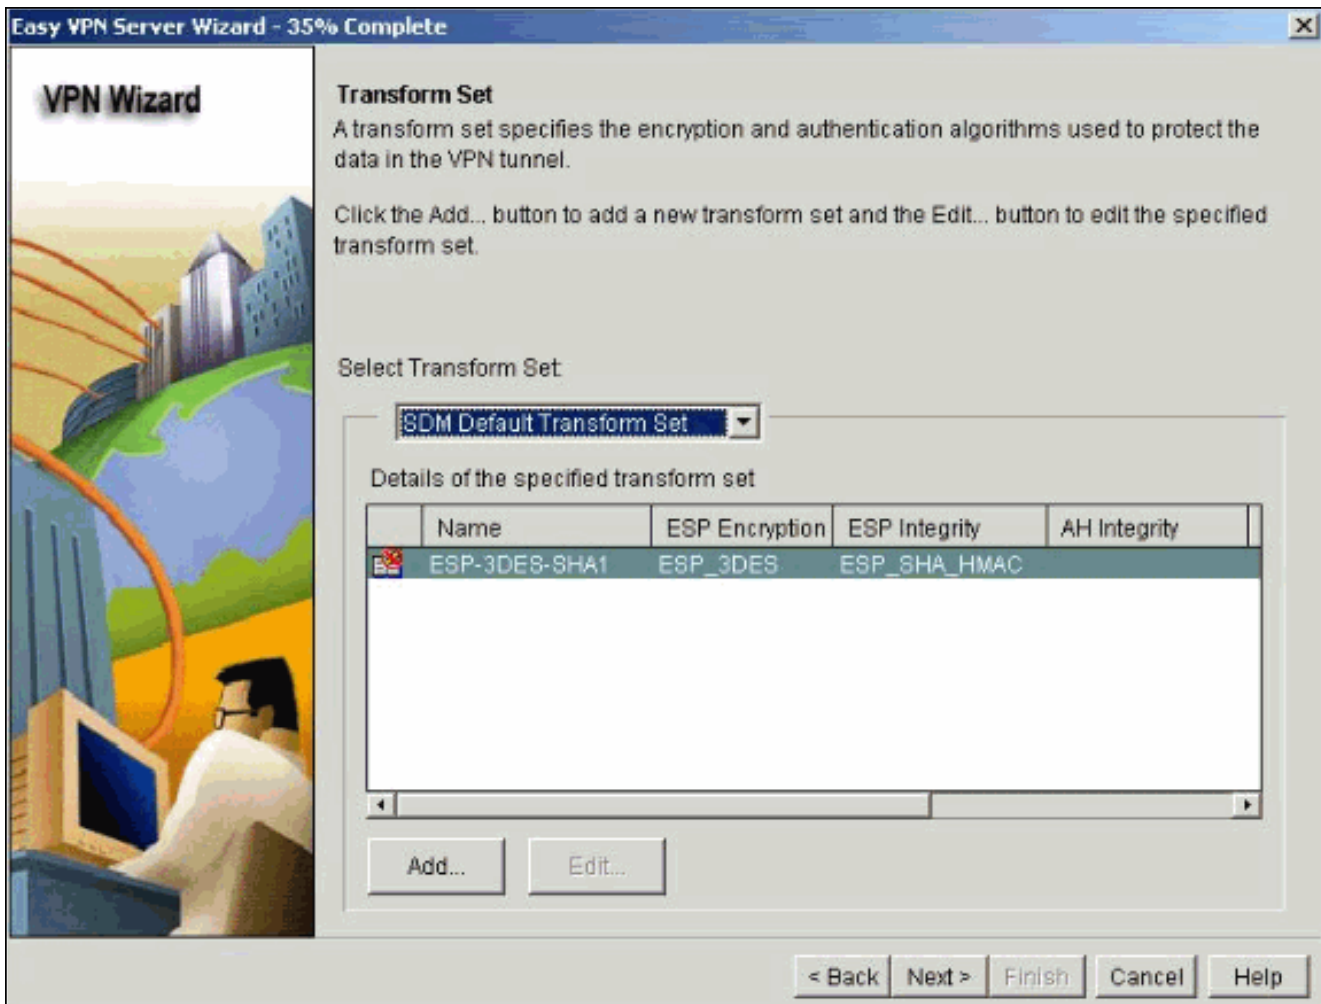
Easy VPN Server Wizard - 35% Complete

VPN Wizard

Transform Set
A transform set specifies the encryption and authentication algorithms used to protect the data in the VPN tunnel.

Click the Add... button to add a new transform set and the Edit... button to edit the specified transform set.

Select Transform Set

SDM Default Transform Set

Details of the specified transform set

| Name | ESP Encryption | ESP Integrity | AH Integrity |
|---|---|---|---|
| ESP-3DES-SHA1 | ESP_3DES | ESP_SHA_HMAC | |

Add...

Edit...

< Back

Next >

Finish

Cancel

Help